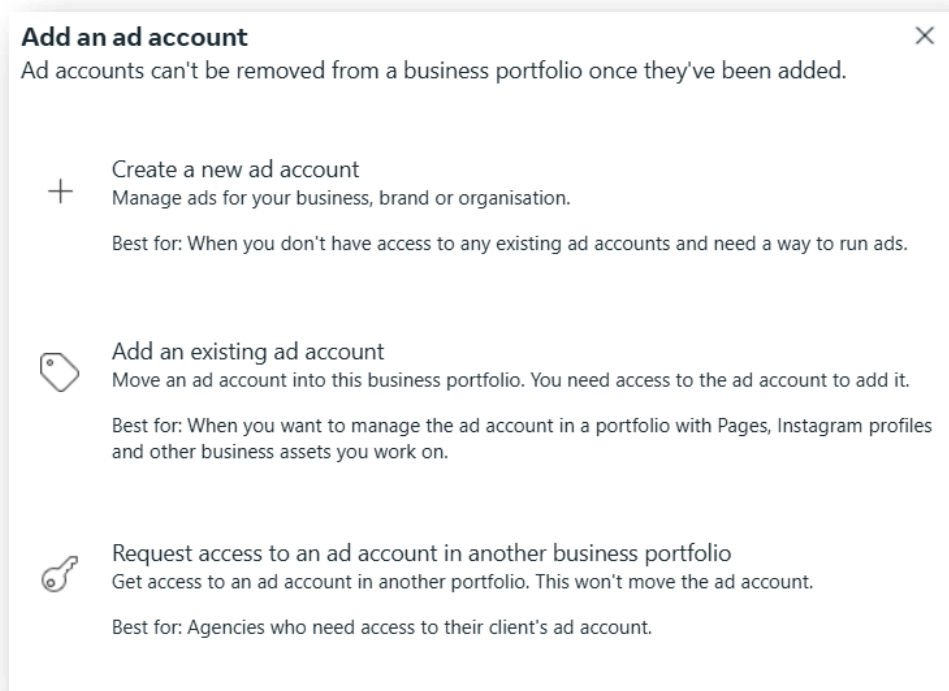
Add an ad account
×
Ad accounts can't be removed from a business portfolio once they've been added.

Create a new ad account
Manage ads for your business, brand or organisation.

Best for: When you don't have access to any existing ad accounts and need a way to run ads.

Add an existing ad account
Move an ad account into this business portfolio. You need access to the ad account to add it.

Best for: When you want to manage the ad account in a portfolio with Pages, Instagram profiles and other business assets you work on.

Request access to an ad account in another business portfolio
Get access to an ad account in another portfolio. This won't move the ad account.

Best for: Agencies who need access to their client's ad account.